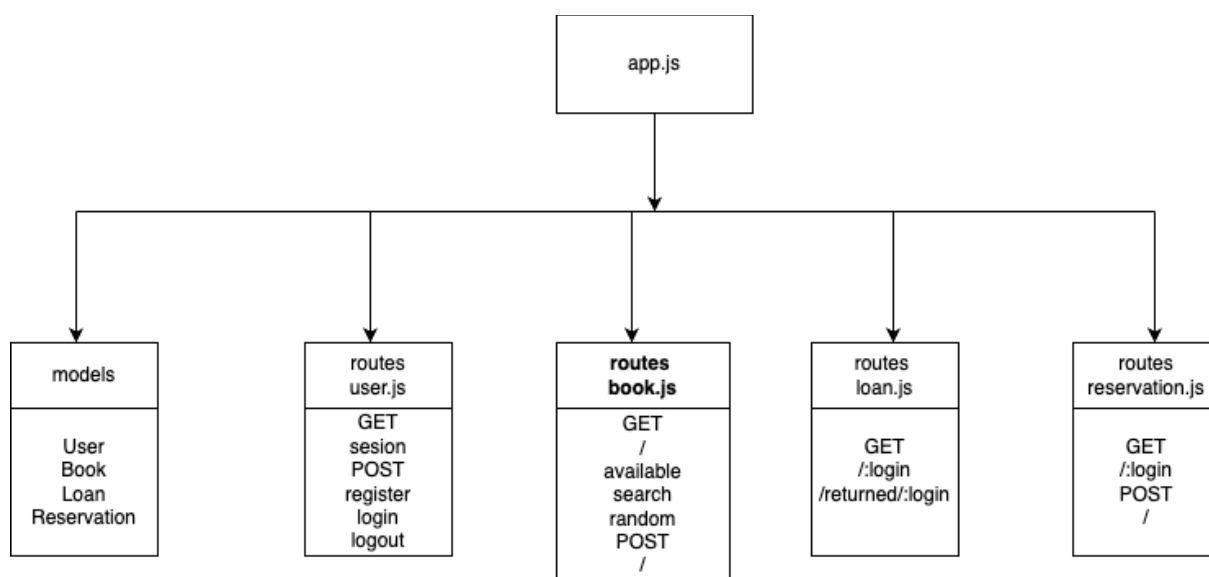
app.js

models

User
Book
Loan
Reservation

routes
user.js

GET
sesion
POST
register
login
logout

**routes**
**book.js**

GET
/
available
search
random
POST
/

routes
loan.js

GET
/:login
/returned/:login

routes
reservation.js

GET
/:login
POST
/